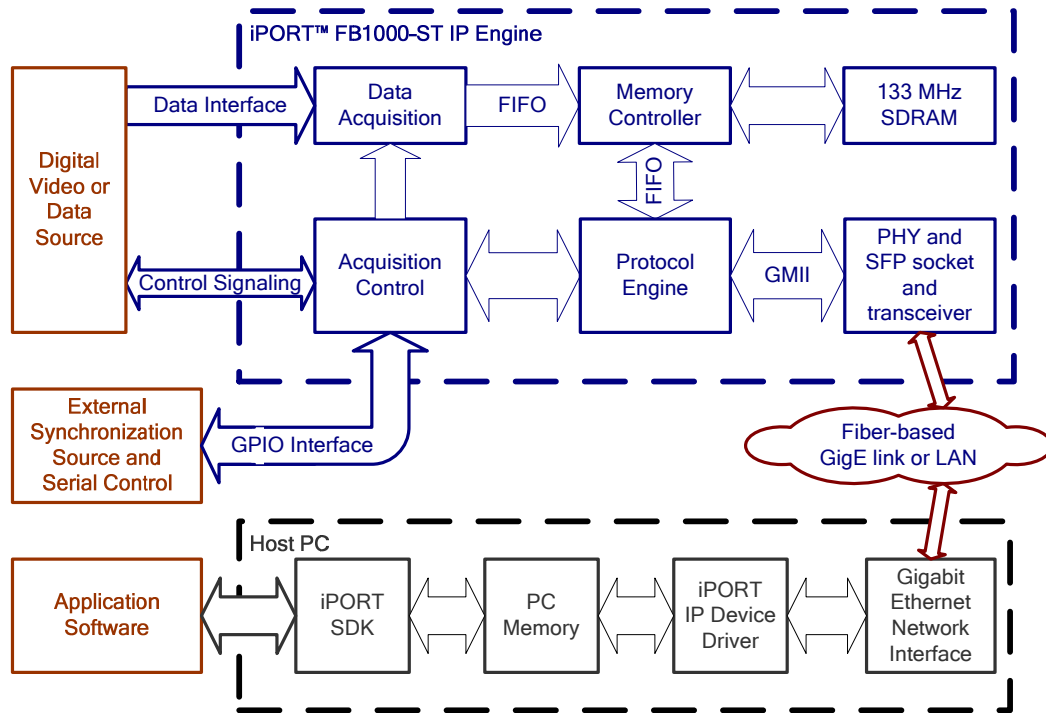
iPORT™ FB1000-ST IP Engine

Digital Video or Data Source

Data Interface

Data Acquisition

FIFO

Memory Controller

133 MHz SDRAM

FIFO

Control Signaling

Acquisition Control

Protocol Engine

GMII

PHY and SFP socket and transceiver

External Synchronization Source and Serial Control

GPIO Interface

Fiber-based GigE link or LAN

Host PC

Application Software

iPORT SDK

PC Memory

iPORT IP Device Driver

Gigabit Ethernet Network Interface